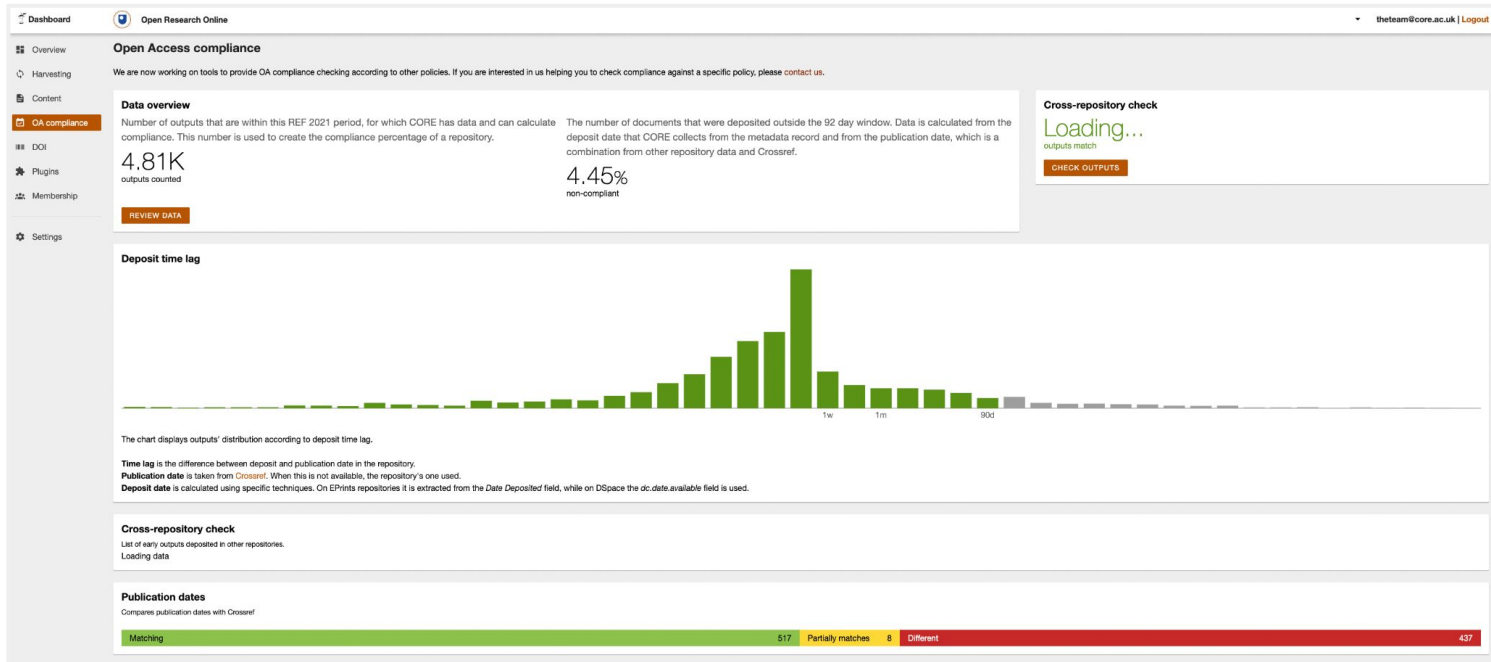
Dashboard

Open Research Online

theteam@core.ac.uk | Logout

Overview
Harvesting
Content
OA compliance
DOI
Plugins
Membership
Settings

Open Access compliance

We are now working on tools to provide OA compliance checking according to other policies. If you are interested in us helping you to check compliance against a specific policy, please contact us.

Data overview

Number of outputs that are within this REF 2021 period, for which CORE has data and can calculate compliance. This number is used to create the compliance percentage of a repository.

4.81K
outputs counted

REVIEW DATA

The number of documents that were deposited outside the 92 day window. Data is calculated from the deposit date that CORE collects from the metadata record and from the publication date, which is a combination from other repository data and Crossref.

4.45%
non-compliant

Cross-repository check

Loading...
outputs match

CHECK OUTPUTS

Deposit time lag

1w 1m 90d

The chart displays outputs' distribution according to deposit time lag.

**Time lag** is the difference between deposit and publication date in the repository.
**Publication date** is taken from Crossref. When this is not available, the repository's one used.
**Deposit date** is calculated using specific techniques. On EPrints repositories it is extracted from the *Date Deposited* field, while on DSpace the *dc.date.available* field is used.

Cross-repository check

List of early outputs deposited in other repositories.
Loading data

Publication dates

Compares publication dates with Crossref

| Matching 517 | Partially matches 8 | Different 437 |